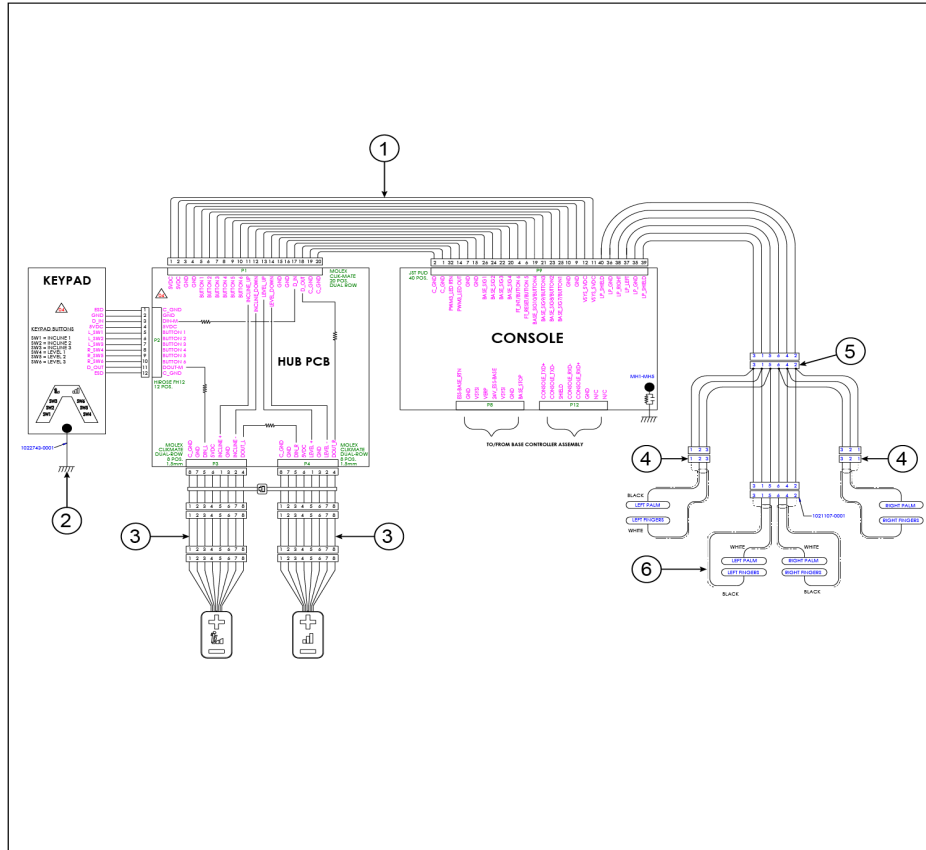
1

KEYPAD

KEYPAD BUTTONS

SW1 = INCLINE 1
SW2 = INCLINE 2
SW3 = INCLINE 3
SW4 = LEVEL 1
SW5 = LEVEL 2
SW6 = LEVEL 3

LED
GND
D_IN
5VDC
L_SW1
L_SW2
L_SW3
R_SW4
R_SW5
R_SW6
D_OUT
ESD

1
2
3
4
5
6
7
8
9
10
11
12

1022743-0001

2

P1
MOLEX CLIK-MATE 20 POS. DUAL ROW

1 2 3 4 5 6 7 8 9 10 11 12 13 14 15 16 17 18 19 20

5VDC
5VDC
GND
GND
BUTTON 1
BUTTON 2
BUTTON 3
BUTTON 4
BUTTON 5
BUTTON 6
INCLINE_UP
INCLINE_DOWN
LEVEL_UP
LEVEL_DOWN
GND
GND
DOUT
D_OUT
C_GND
C_GND

P2

C_GND
GND
DIN-M
5VDC
BUTTON 1
BUTTON 2
BUTTON 3
BUTTON 4
BUTTON 5
BUTTON 6
DOUT-M
C_GND

HIROSE FH12 12 POS.

HUB PCB

MOLEX CLIKMATE DUAL-ROW 8 POS. 1.5mm

P3

C_GND
GND
5PU_L
5PU_R
5VDC
INCLINE +
GND
DOUT_L

MOLEX CLIKMATE DUAL-ROW 8 POS. 1.5mm

P4

C_GND
GND
5PU_L
5PU_R
LEVEL +
GND
5VDC
DOUT_R

8 7 6 5 4 3 2 1
8 7 6 5 4 3 2 1

1 2 3 4 5 6 7 8
1 2 3 4 5 6 7 8
1 2 3 4 5 6 7 8
1 2 3 4 5 6 7 8
1 2 3 4 5 6 7 8
1 2 3 4 5 6 7 8
1 2 3 4 5 6 7 8
1 2 3 4 5 6 7 8

3

3

JST PUD 40 POS.

P9

2 1 32 14 7 15 26 24 22 20 4 6 19 21 23 28 10 9 12 11 40 36 38 37 35 39

C_GND
C_GND
PWM_LED_RTN
PWM_LED_DRV
GND
GND
BASE_LED1
BASE_LED2
BASE_LED3
BASE_LED4
PT_R/BUTTON 1
BASE_R/BUTTON 2
BASE_LEDRETURN1
BASE_LEDRETURN2
GND
GND
VLVS_5VDC
VLVS_5VDC
LF_GND
LF_RIGHT
LF_LEFT
LF_GND
LF_5VRED

CONSOLE

ESS-BASE_RTN
GND
VSYS
VREF
SPU_ESS-BASE
VLVS
GND
BASE_STOP

P8

CONSOLE_RED+
CONSOLE_RED-
BRED
CONSOLE_RGD
CONSOLE_RGD+
GND
N/C
N/C

P12

TO/FROM BASE CONTROLLER ASSEMBLY

MH1-MH3

5

6 5 4 3 2 1
1 3 5 6 4 2

4

1 2 3
1 2 3

4

3 2 1
3 2 1

BLACK
LEFT PALM
LEFT FINGERS
WHITE

3 1 5 6 4 2
3 1 5 6 4 2

1021107-0001

RIGHT PALM
RIGHT FINGERS

6

WHITE
LEFT PALM
LEFT FINGERS
BLACK

WHITE
RIGHT PALM
RIGHT FINGERS
BLACK